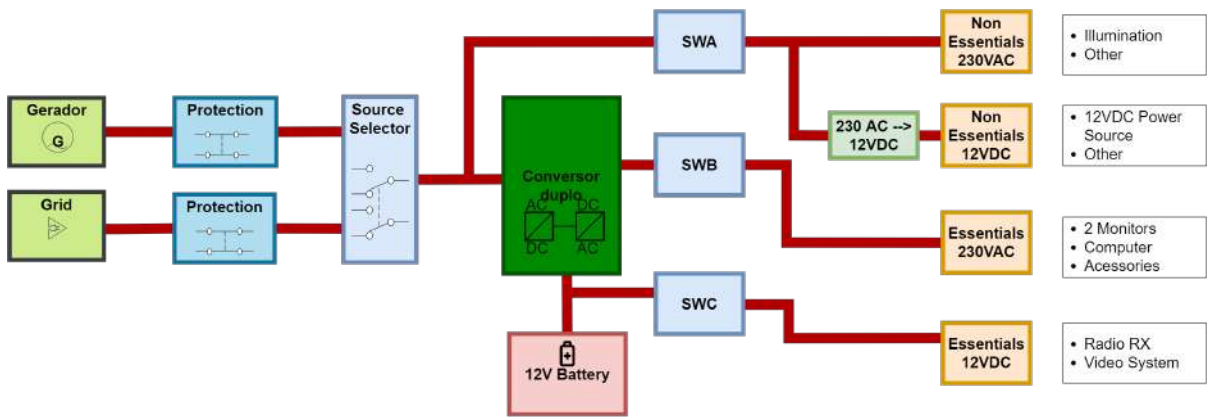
Gerador
G

Grid

Protection

Protection

Source Selector

Conversor duplo
AC
DC
DC
AC

12V Battery

SWA

SWB

SWC

230 AC --> 12VDC

Non Essentials 230VAC

Non Essentials 12VDC

Essentials 230VAC

Essentials 12VDC

• Illumination
• Other

• 12VDC Power Source
• Other

• 2 Monitors
• Computer
• Acessories

• Radio RX
• Video System